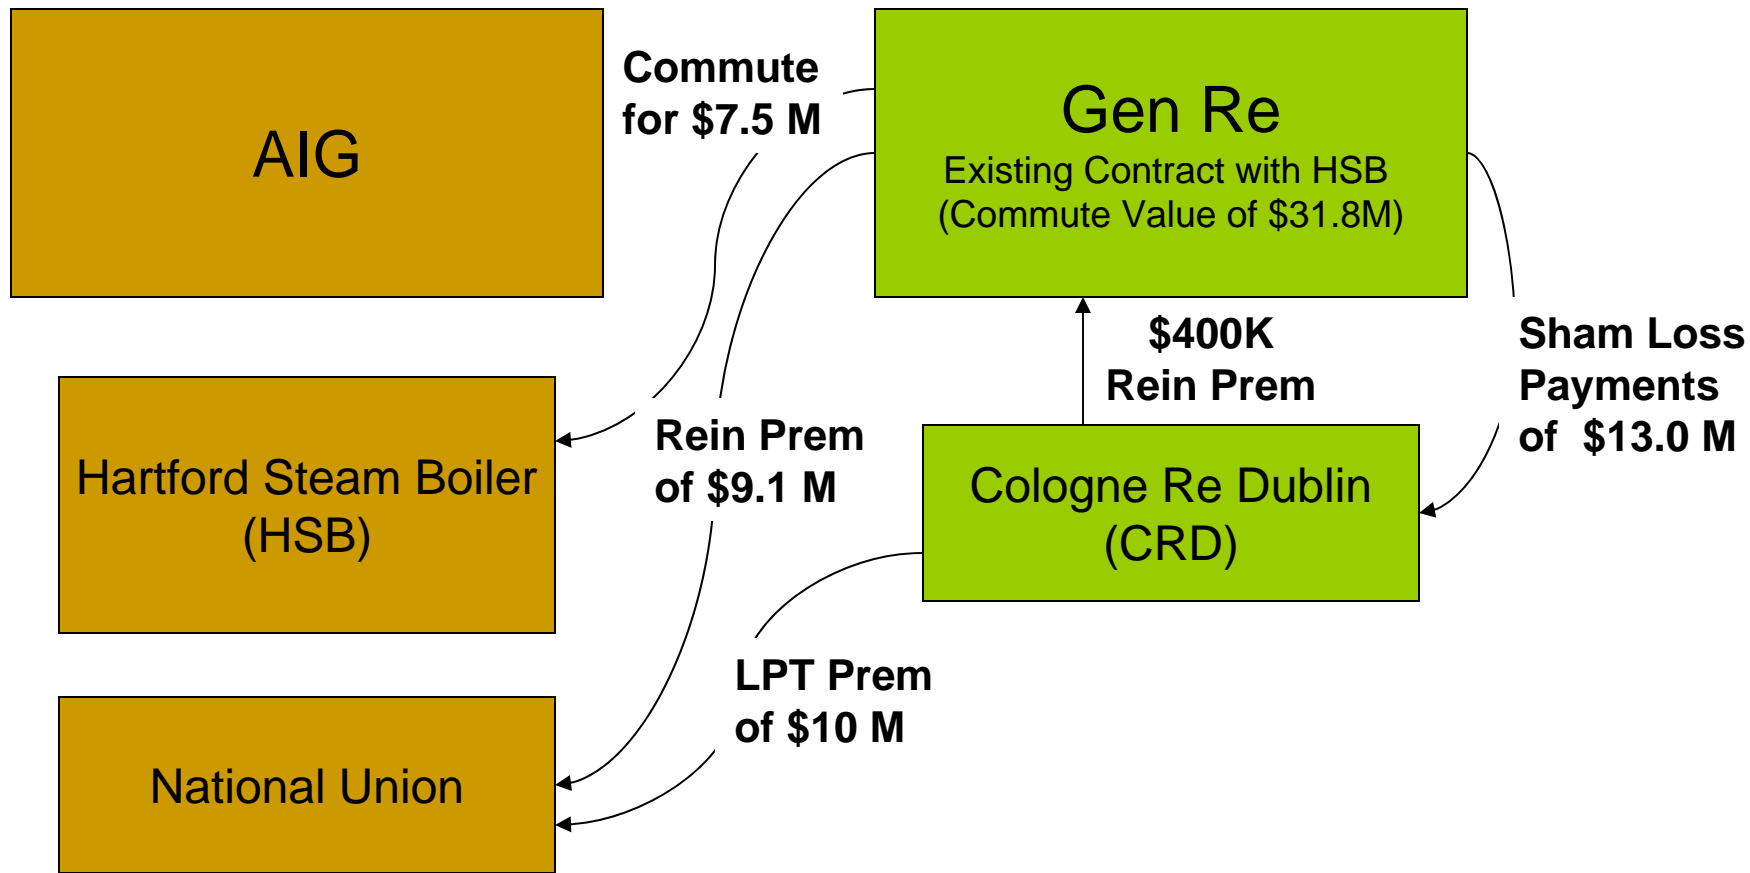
AIG

Commute for \$7.5 M

Gen Re
Existing Contract with HSB
(Commute Value of \$31.8M)

\$400K
Rein Prem

Sham Loss Payments of \$13.0 M

Hartford Steam Boiler
(HSB)

Rein Prem of \$9.1 M

Cologne Re Dublin
(CRD)

LPT Prem of \$10 M

National Union